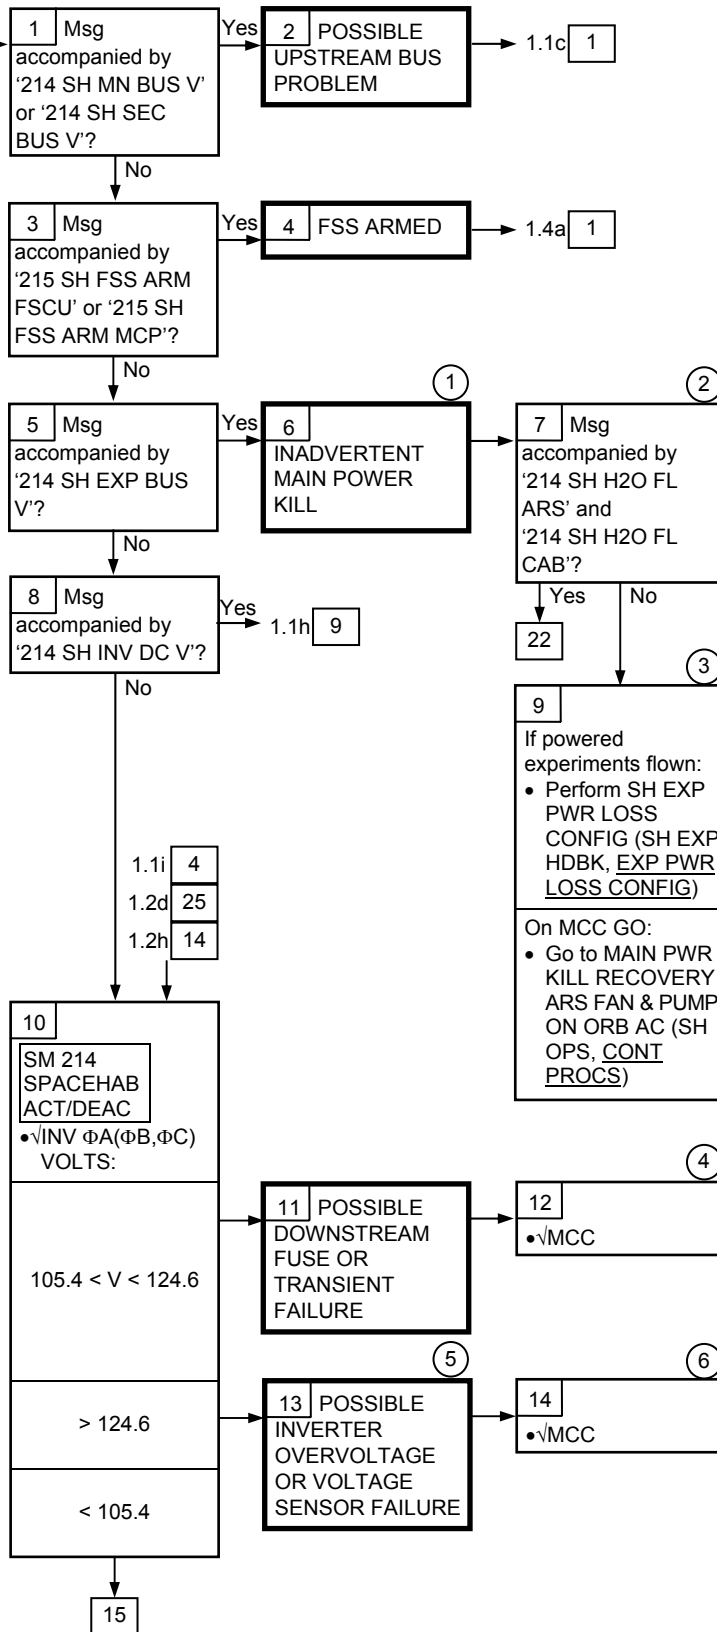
1 Msg accompanied by '214 SH MN BUS V' or '214 SH SEC BUS V'?

Yes

2 POSSIBLE UPSTREAM BUS PROBLEM

1.1c 1

No

3 Msg accompanied by '215 SH FSS ARM FSCU' or '215 SH FSS ARM MCP'?

Yes

4 FSS ARMED

1.4a 1

No

5 Msg accompanied by '214 SH EXP BUS V'?

Yes

1

6 INADVERTENT MAIN POWER KILL

2

7 Msg accompanied by '214 SH H2O FL ARS' and '214 SH H2O FL CAB'?

Yes

No

22

3

9

If powered experiments flown:
• Perform SH EXP PWR LOSS CONFIG (SH EXP HDBK, EXP PWR LOSS CONFIG)

On MCC GO:
• Go to MAIN PWR KILL RECOVERY ARS FAN & PUMP ON ORB AC (SH OPS, CONT PROCS)

No

8 Msg accompanied by '214 SH INV DC V'?

Yes

1.1h 9

No

1.1i 4
1.2d 25
1.2h 14

10

SM 214 SPACEHAB ACT/DEAC

•√INV ΦA(ΦB,ΦC) VOLTS:

$105.4 < V < 124.6$

11 POSSIBLE DOWNSTREAM FUSE OR TRANSIENT FAILURE

4

12
•√MCC

$> 124.6$

5

13 POSSIBLE INVERTER OVERVOLTAGE OR VOLTAGE SENSOR FAILURE

6

14
•√MCC

$< 105.4$

15